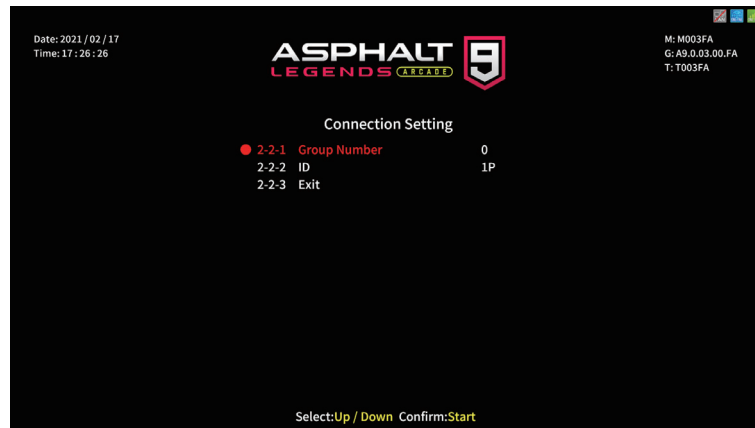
Date: 2021 / 02 / 17
Time: 17 : 26 : 26

ASPHALT 9
LEGENDS ARCADE

M: M003FA
G: A9.0.03.00.FA
T: T003FA

Connection Setting

2-2-1 Group Number 0
2-2-2 ID 1P
2-2-3 Exit

Select:Up / Down Confirm:Start